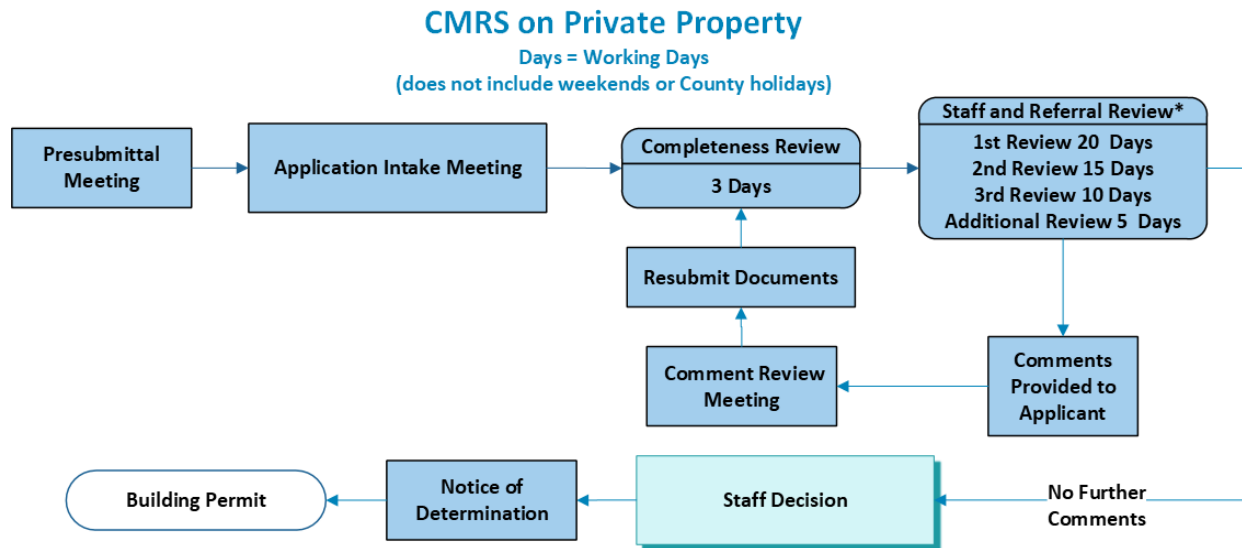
CMRS on Private Property
Days = Working Days
(does not include weekends or County holidays)

Presubmittal Meeting

Application Intake Meeting

Completeness Review
3 Days

Staff and Referral Review*
1st Review 20 Days
2nd Review 15 Days
3rd Review 10 Days
Additional Review 5 Days

Resubmit Documents

Comment Review Meeting

Comments Provided to Applicant

Building Permit

Notice of Determination

Staff Decision

No Further Comments